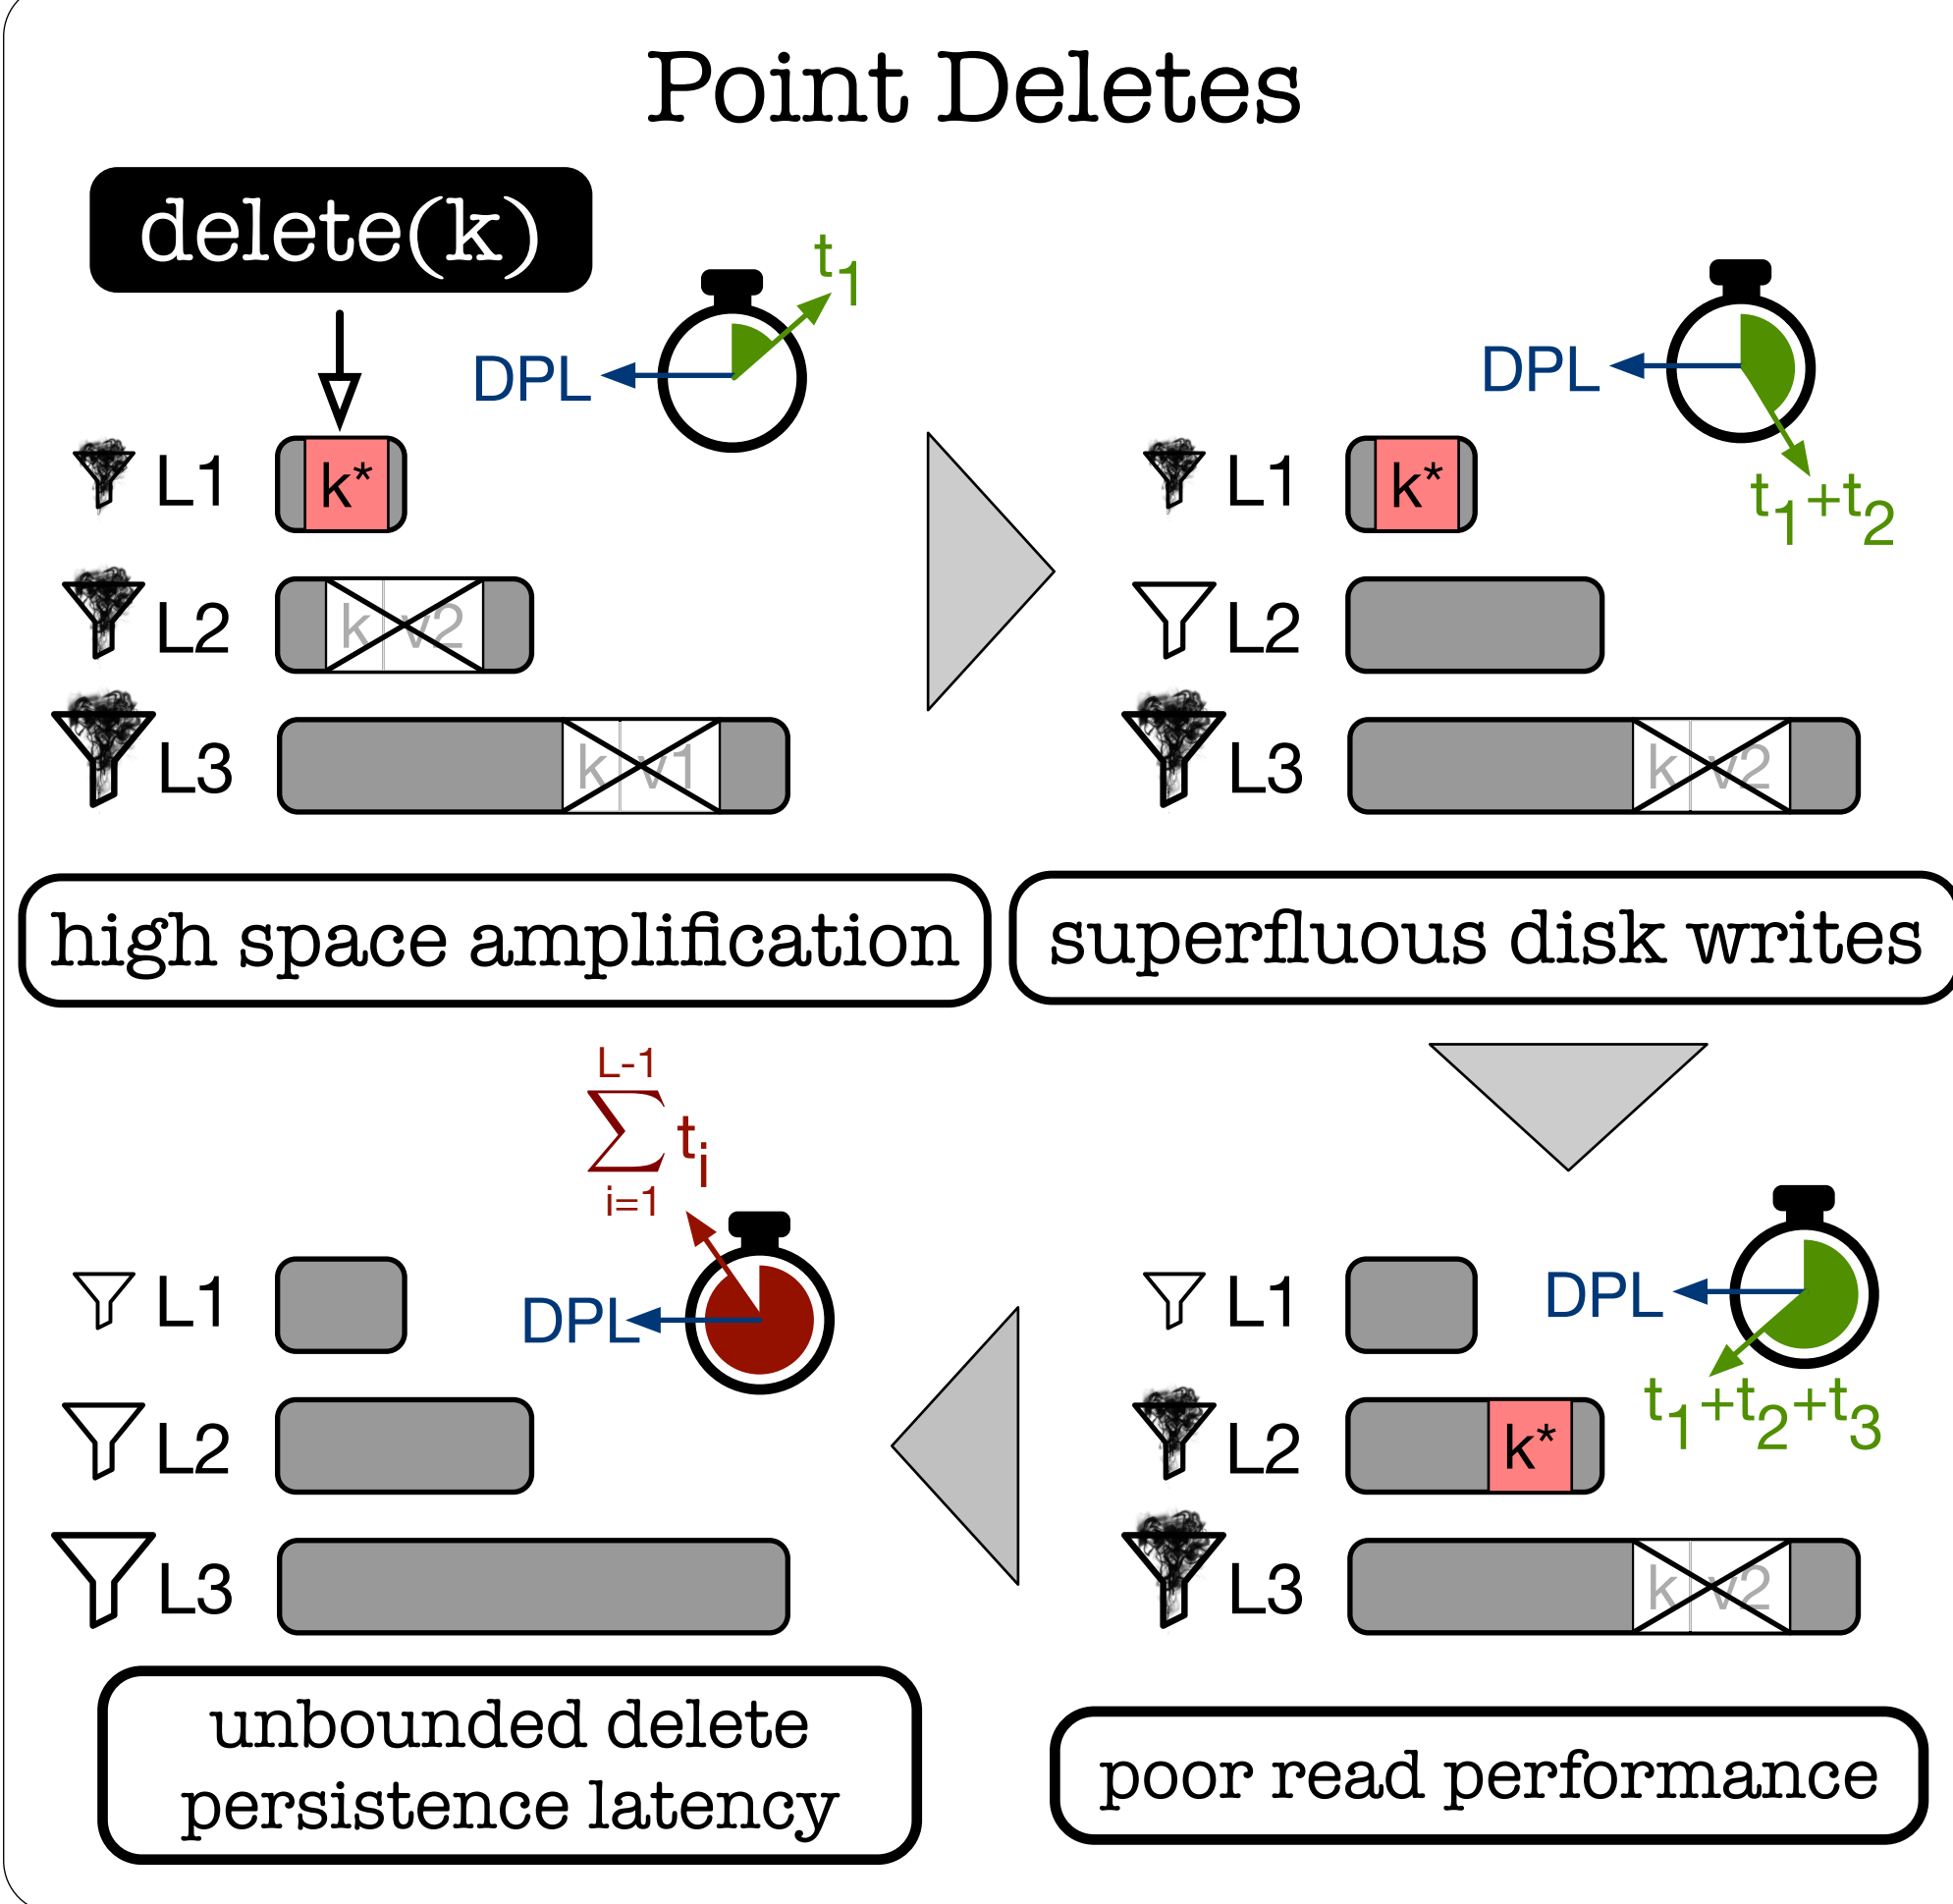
Point Deletes

delete(k)

$t_1$

DPL

L1 k*

L2 k v2

L3 k v1

high space amplification

DPL

$t_1+t_2$

L1 k*

L2

L3 k v2

superfluous disk writes

$\sum_{i=1}^{L-1} t_i$

DPL

L1

L2

L3

unbounded delete persistence latency

L1

DPL

$t_1+t_2+t_3$

L2 k*

L3 k v2

poor read performance